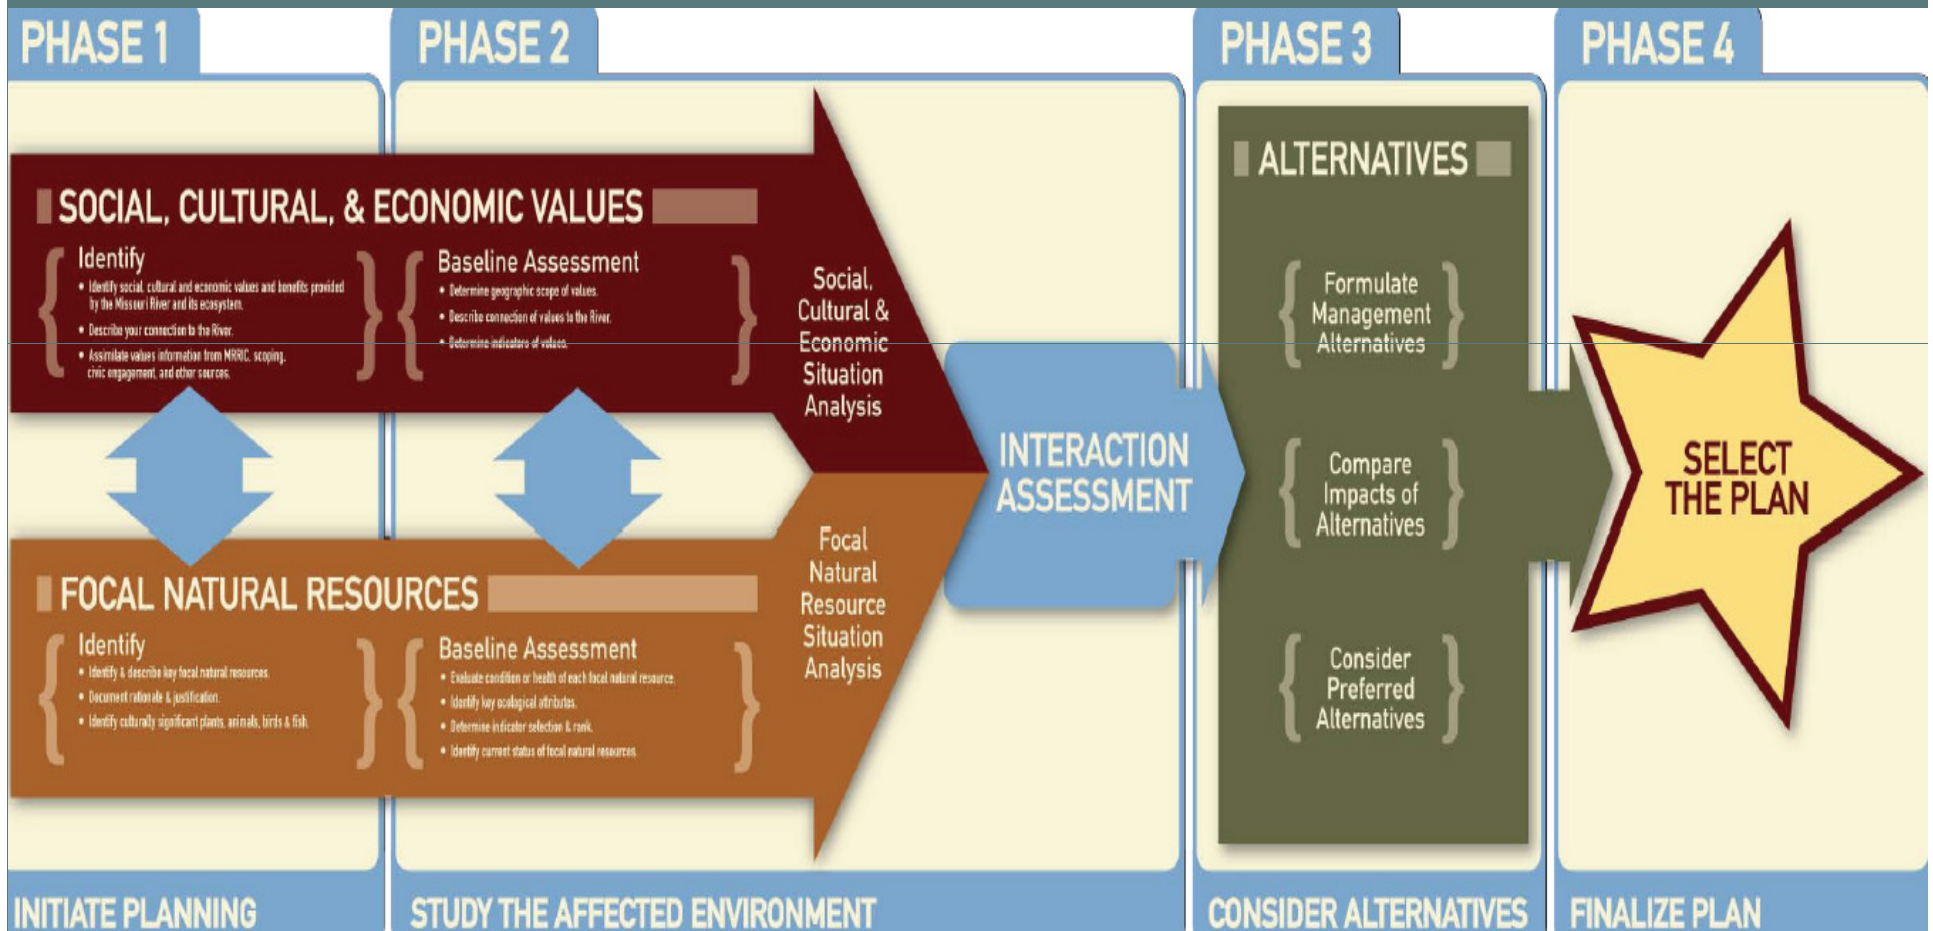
PHASE 1

PHASE 2

PHASE 3

PHASE 4

SOCIAL, CULTURAL, & ECONOMIC VALUES

Identify
• Identify social, cultural and economic values and benefits provided by the Missouri River and its ecosystem.
• Describe your connection to the River.
• Assimilate values information from MRRIC, scoping, civic engagement, and other sources.

Baseline Assessment
• Determine geographic scope of values.
• Describe connection of values to the River.
• Determine indicators of values.

Social, Cultural & Economic Situation Analysis

FOCAL NATURAL RESOURCES

Identify
• Identify & describe key focal natural resources.
• Document rationale & justification.
• Identify culturally significant plants, animals, birds & fish.

Baseline Assessment
• Evaluate condition or health of each focal natural resource.
• Identify key ecological attributes.
• Determine indicator selection & rank.
• Identify current status of focal natural resources.

Focal Natural Resource Situation Analysis

INTERACTION ASSESSMENT

ALTERNATIVES

Formulate Management Alternatives

Compare Impacts of Alternatives

Consider Preferred Alternatives

SELECT THE PLAN

INITIATE PLANNING

STUDY THE AFFECTED ENVIRONMENT

CONSIDER ALTERNATIVES

FINALIZE PLAN